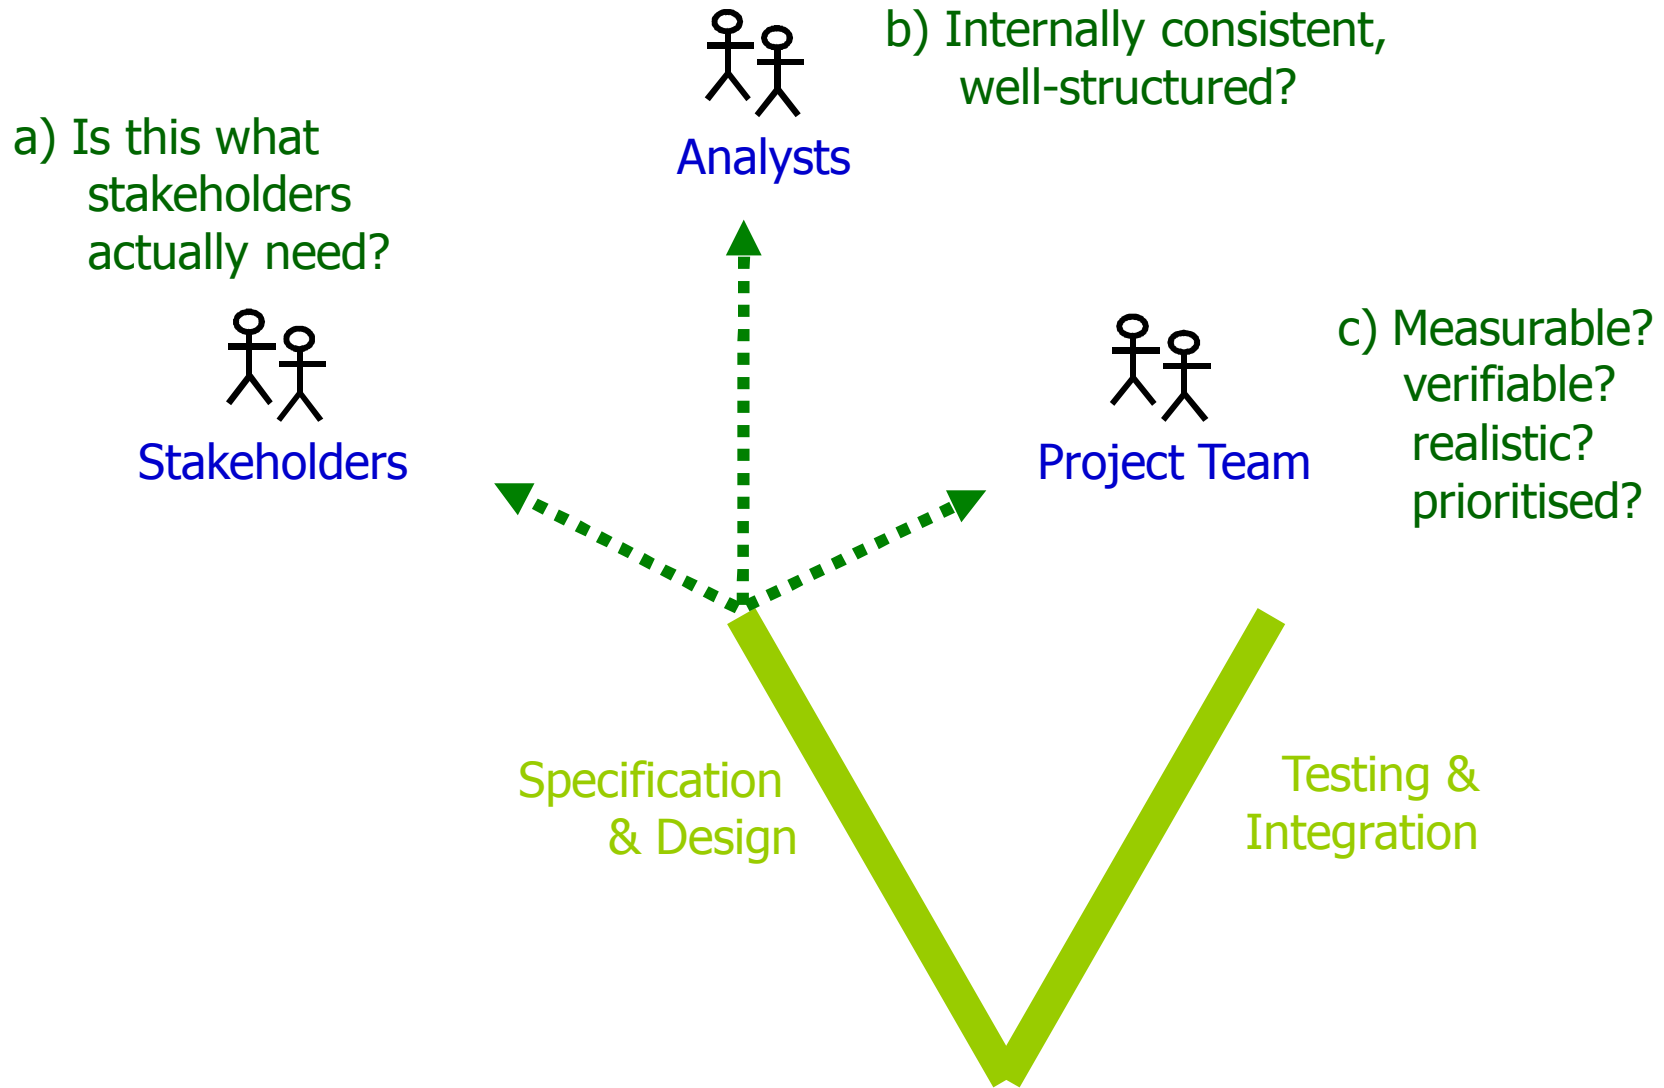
b) Internally consistent, well-structured?

Analysts

a) Is this what stakeholders actually need?

Stakeholders

Project Team

c) Measurable? verifiable? realistic? prioritised?

Specification & Design

Testing & Integration